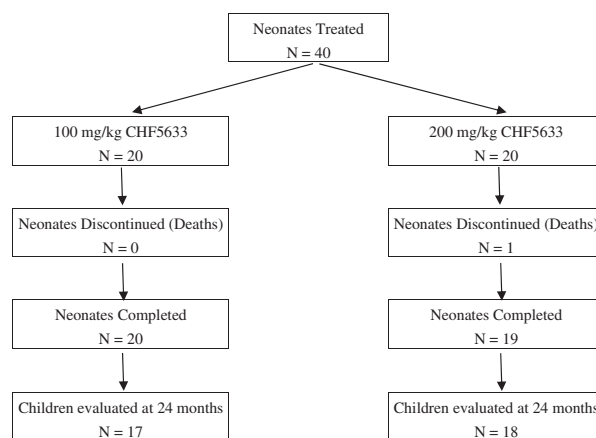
Neonates Treated
N = 40

100 mg/kg CHF5633
N = 20

Neonates Discontinued (Deaths)
N = 0

Neonates Completed
N = 20

Children evaluated at 24 months
N = 17

200 mg/kg CHF5633
N = 20

Neonates Discontinued (Deaths)
N = 1

Neonates Completed
N = 19

Children evaluated at 24 months
N = 18